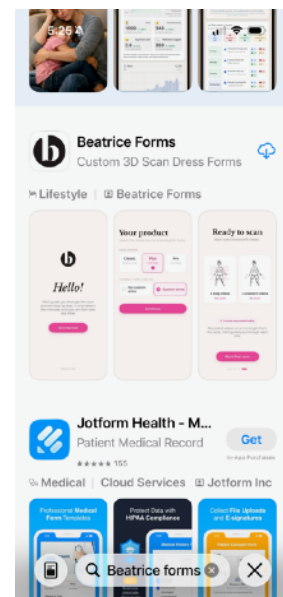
5:25

Beatrice Forms
Custom 3D Scan Dress Forms

Lifestyle | Beatrice Forms

Hello!

Your product

Ready to scan

Jotform Health - M...
Patient Medical Record
Get
In-App Purchases
★★★★★ 155

Medical | Cloud Services | Jotform Inc

Professional Medical Form Templates

Protect Data with HIPAA Compliance

Collect File Uploads and E-signatures

Beatrice forms